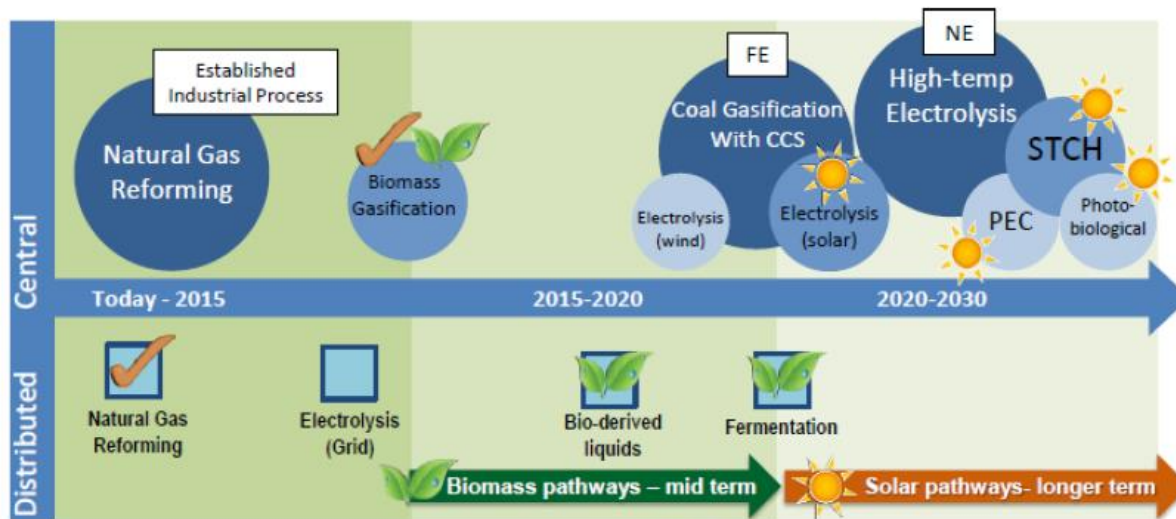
Central

Established Industrial Process

Natural Gas Reforming

Biomass Gasification

FE

Coal Gasification With CCS

Electrolysis (wind)

Electrolysis (solar)

NE

High-temp Electrolysis

STCH

PEC

Photo-biological

Today - 2015

2015-2020

2020-2030

Distributed

Natural Gas Reforming

Electrolysis (Grid)

Bio-derived liquids

Fermentation

Biomass pathways – mid term

Solar pathways- longer term